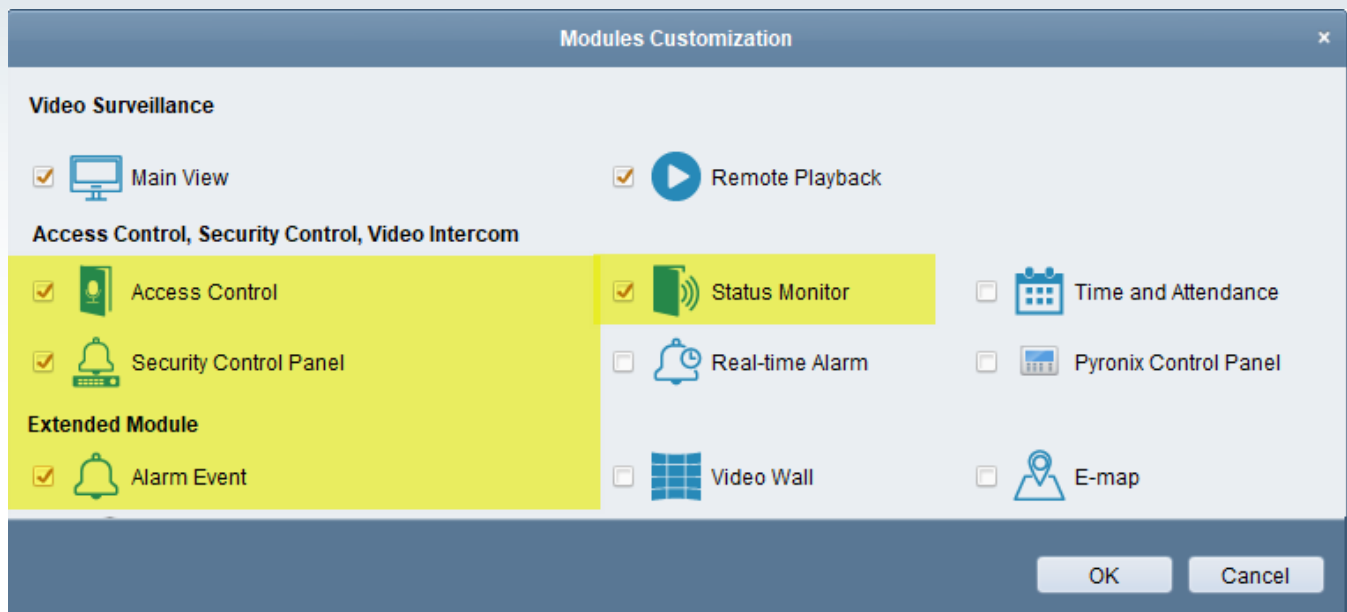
Modules Customization ×

Video Surveillance

Main View

Remote Playback

Access Control, Security Control, Video Intercom

Access Control

Status Monitor

Time and Attendance

Security Control Panel

Real-time Alarm

Pyronix Control Panel

Extended Module

Alarm Event

Video Wall

E-map

OK

Cancel